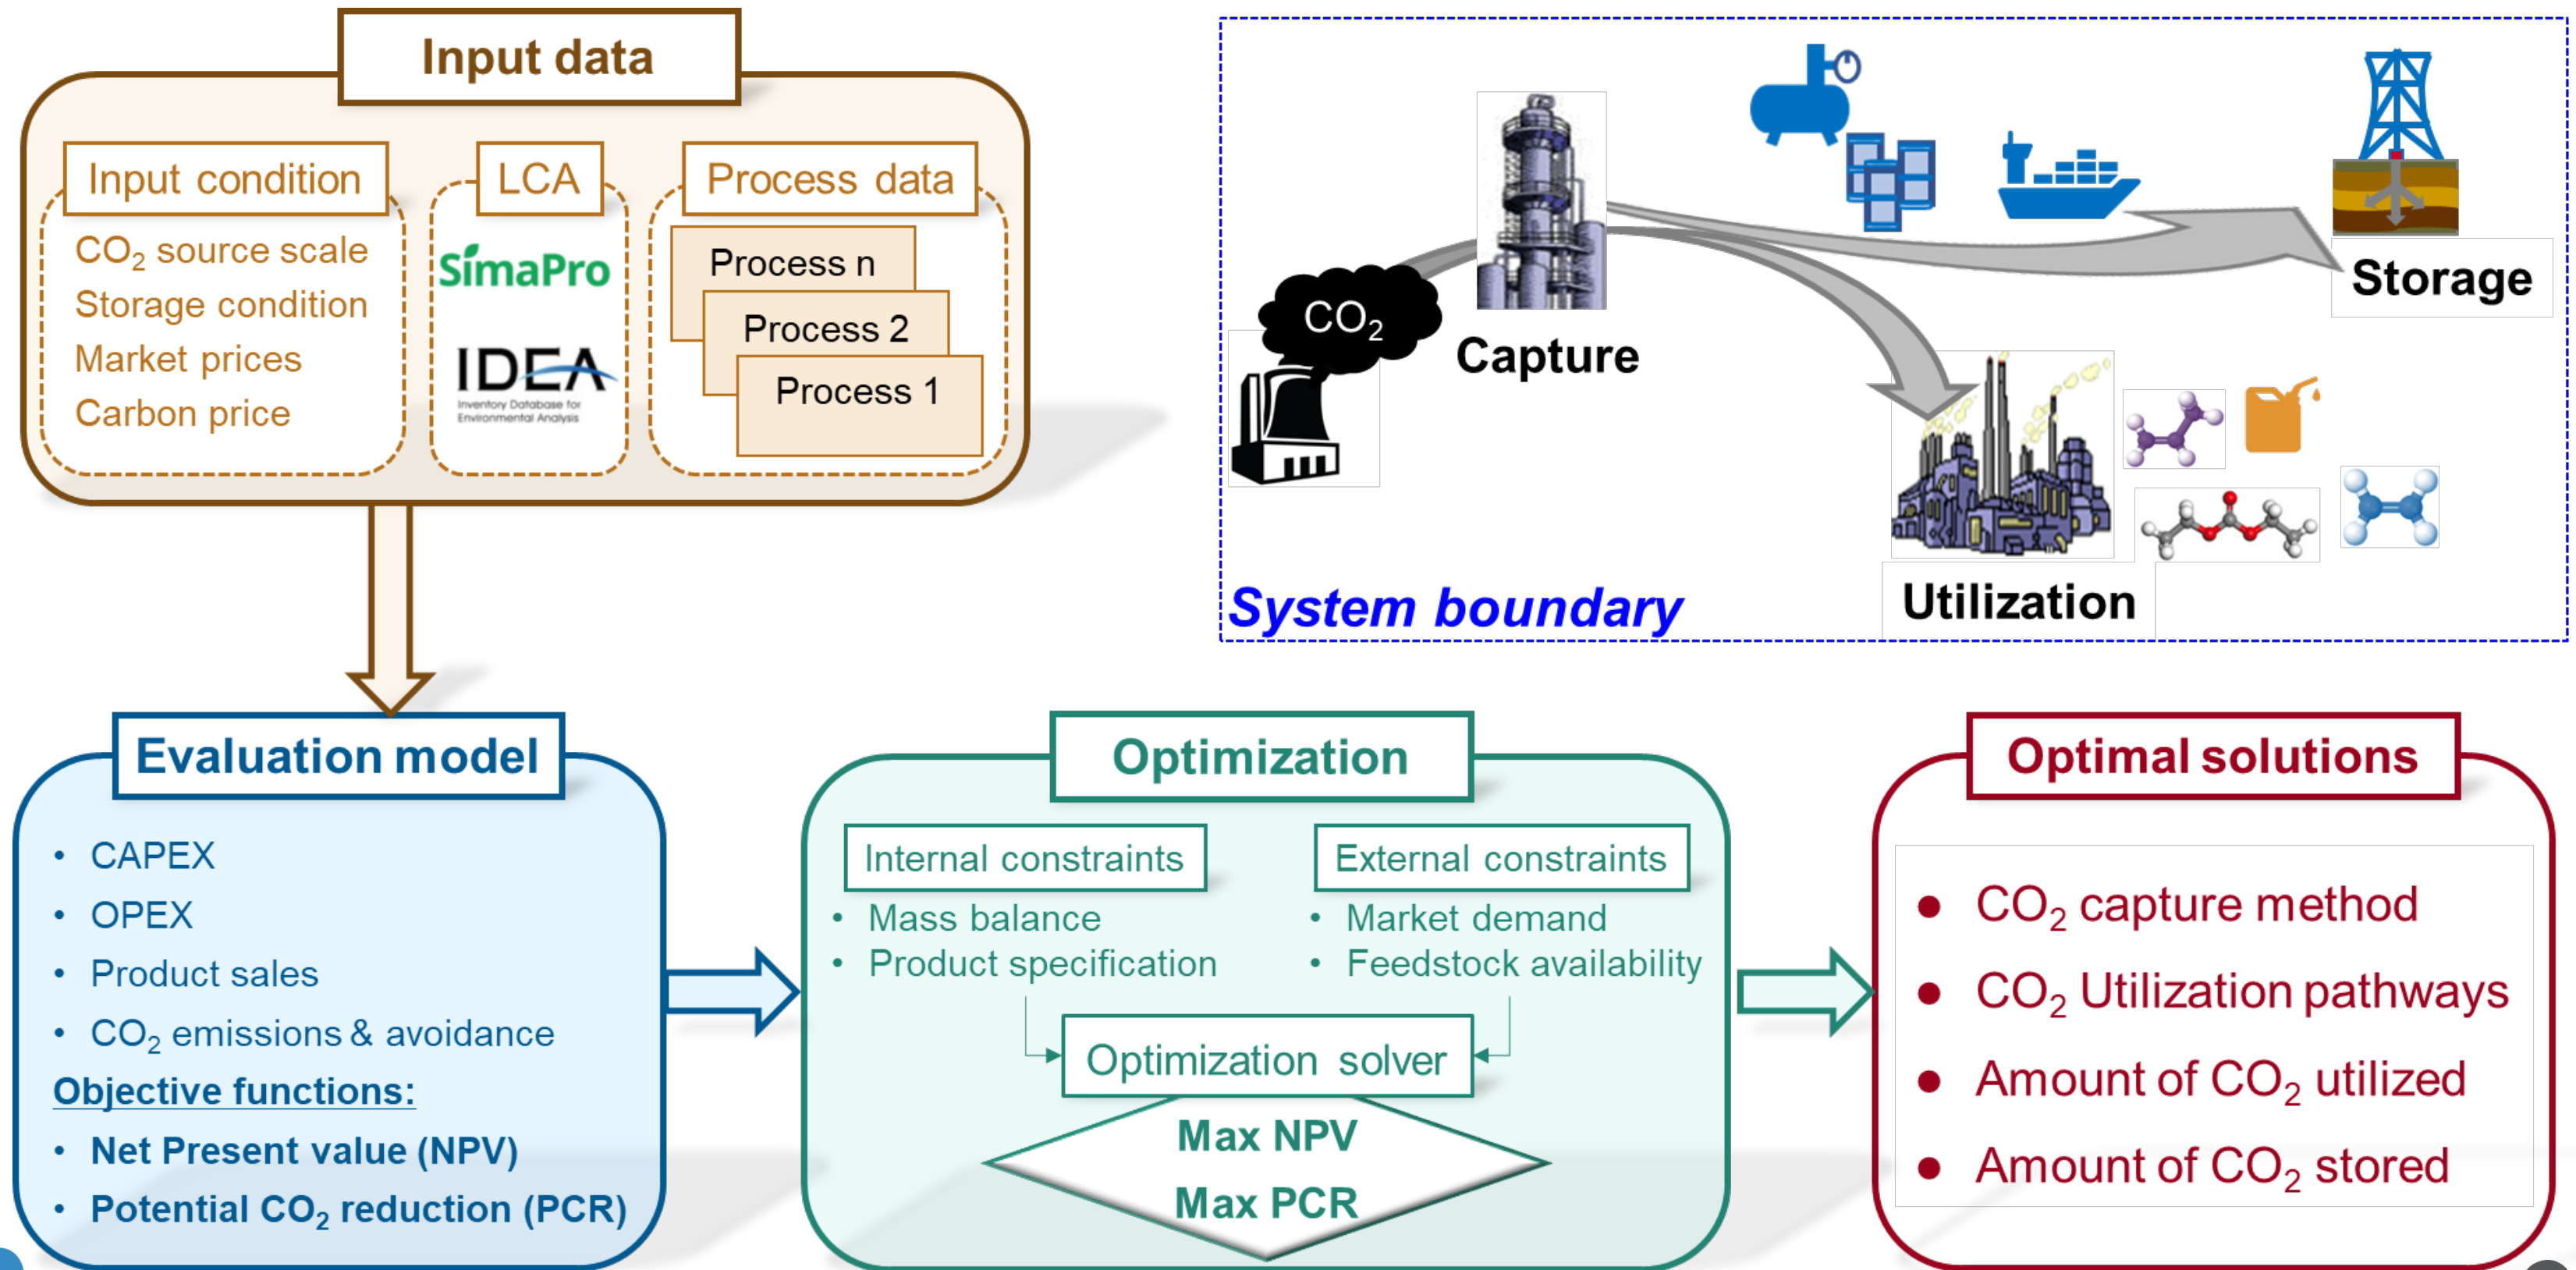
Input data

Input condition
$CO_2$ source scale
Storage condition
Market prices
Carbon price

LCA
SimaPro
IDEA
Inventory Database for Environmental Analysis

Process data
Process n
Process 2
Process 1

$CO_2$
Capture
Storage
Utilization
System boundary

Evaluation model
• CAPEX
• OPEX
• Product sales
• $CO_2$ emissions & avoidance
Objective functions:
• Net Present value (NPV)
• Potential $CO_2$ reduction (PCR)

Optimization
Internal constraints
• Mass balance
• Product specification
External constraints
• Market demand
• Feedstock availability
Optimization solver
Max NPV
Max PCR

Optimal solutions
• $CO_2$ capture method
• $CO_2$ Utilization pathways
• Amount of $CO_2$ utilized
• Amount of $CO_2$ stored